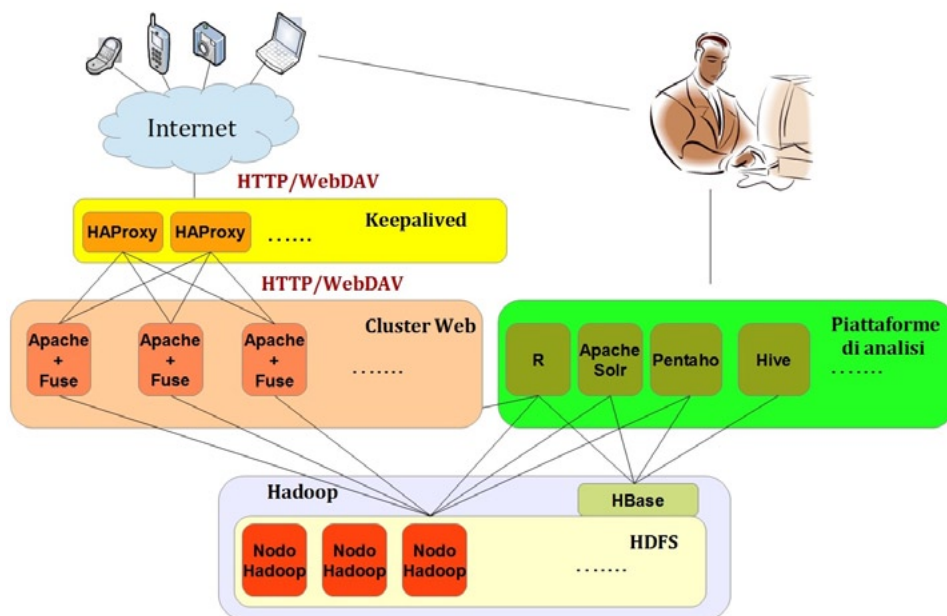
Internet

HTTP/WebDAV

HAProxy HAProxy ......

Keepalived

HTTP/WebDAV

Cluster Web

Apache + Fuse

Apache + Fuse

Apache + Fuse

.......

R

Apache Solr

Pentaho

Hive

Piattaforme di analisi

.......

Hadoop

HBase

Nodo Hadoop

Nodo Hadoop

Nodo Hadoop

HDFS

.......